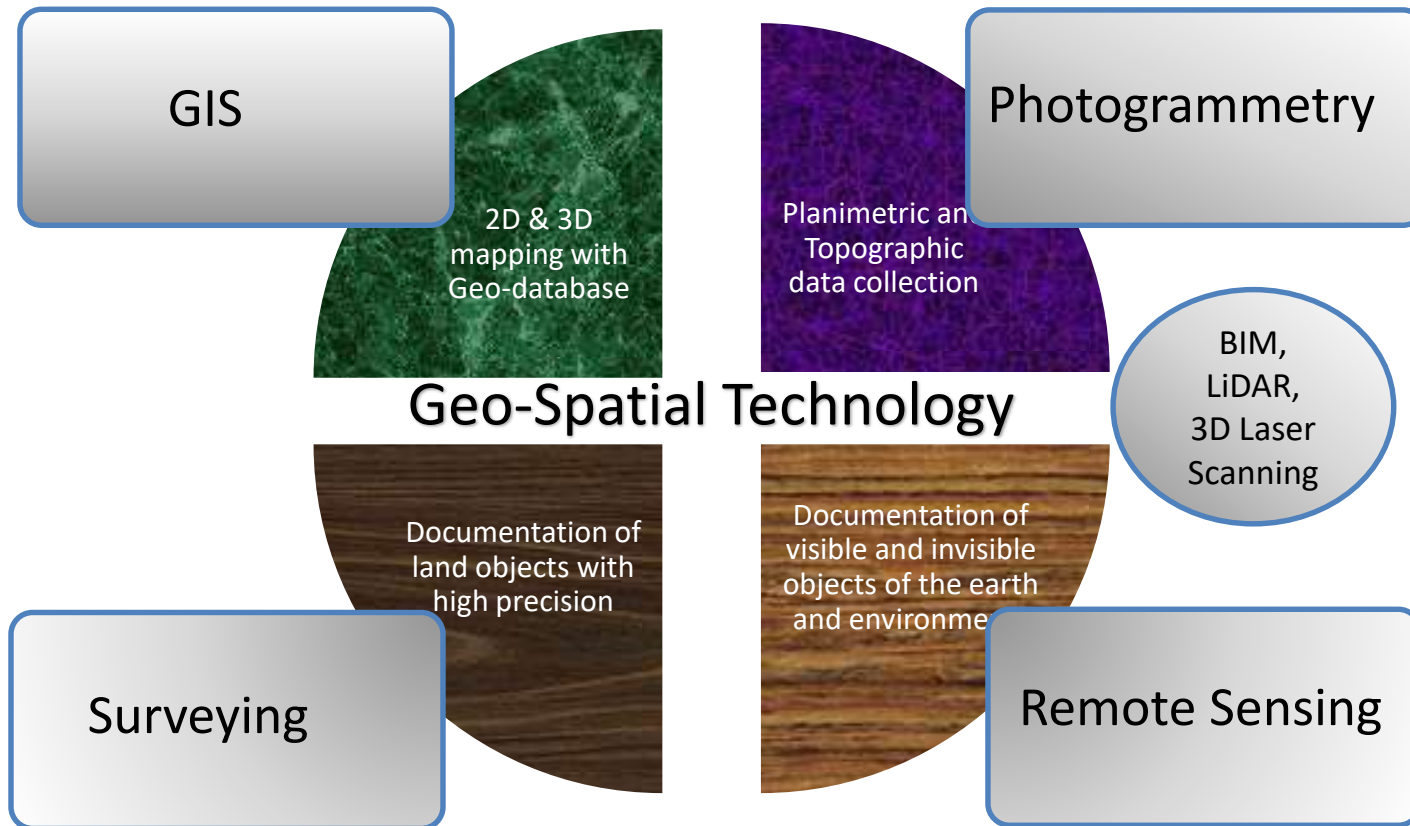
GIS

2D & 3D mapping with Geo-database

Photogrammetry

Planimetric an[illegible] Topographic data collection

BIM, LiDAR, 3D Laser Scanning

Geo-Spatial Technology

Documentation of land objects with high precision

Documentation of visible and invisible objects of the earth and environme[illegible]

Surveying

Remote Sensing